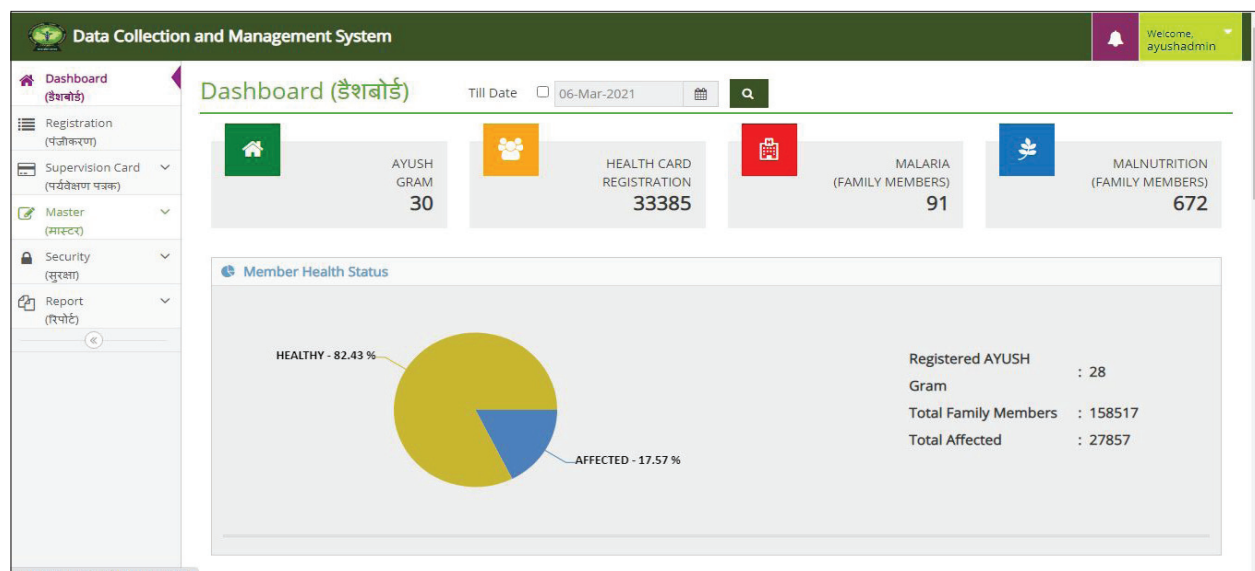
Data Collection and Management System

Welcome, ayushadmin

Dashboard (डैशबोर्ड)

Registration (पंजीकरण)

Supervision Card (पर्यवेक्षण पत्रक)

Master (मास्टर)

Security (सुरक्षा)

Report (रिपोर्ट)

Dashboard (डैशबोर्ड)

Till Date 06-Mar-2021

AYUSH GRAM 30

HEALTH CARD REGISTRATION 33385

MALARIA (FAMILY MEMBERS) 91

MALNUTRITION (FAMILY MEMBERS) 672

Member Health Status

HEALTHY - 82.43 %

AFFECTED - 17.57 %

| Registered AYUSH Gram | : 28 |
|---|---|
| Total Family Members | : 158517 |
| Total Affected | : 27857 |